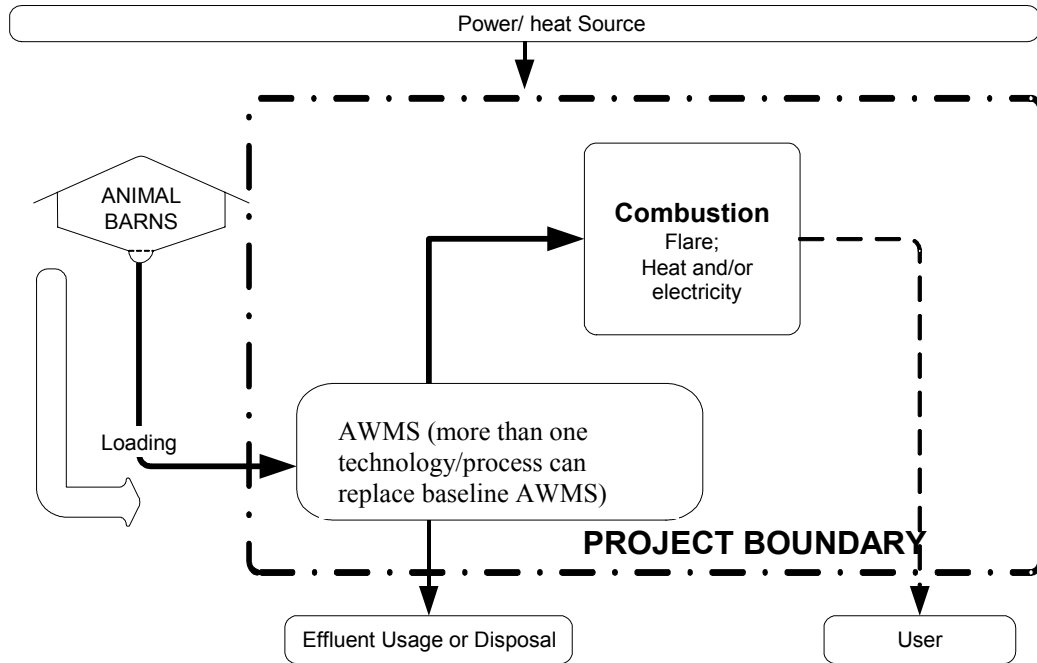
Power/ heat Source

ANIMAL BARNS

Combustion
Flare;
Heat and/or electricity

Loading

AWMS (more than one technology/process can replace baseline AWMS)

PROJECT BOUNDARY

Effluent Usage or Disposal

User